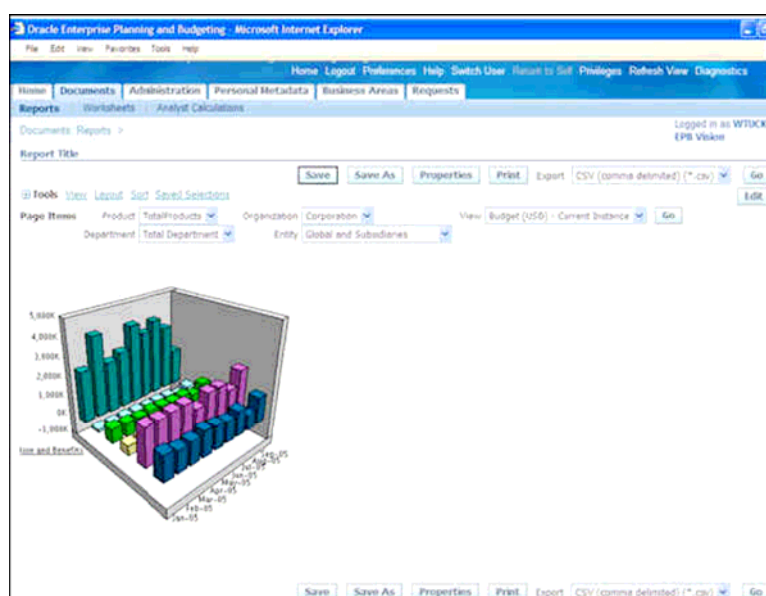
Oracle Enterprise Planning and Budgeting - Microsoft Internet Explorer

File Edit View Favorites Tools Help

Home Logout Preferences Help Switch User Return to Self Privileges Refresh View Diagnostics

Home Documents Administration Personal Metadata Business Areas Requests

Reports Worksheets Analyst Calculations

Documents: Reports >

Logged in as WTUCK
EPB Vision

Report Title

Save Save As Properties Print Export CSV (comma delimited) (*.csv) Go

Tools View Layout Sort Saved Selections

Edit

Page Items Product TotalProducts Organization Corporation View Budget (USD) - Current Instance Go

Department Total Department Entity Global and Subsidiaries

5,000K
4,000K
3,000K
2,000K
1,000K
0K
-1,000K

ions and Benefits

Sep-05
Aug-05
Jul-05
Jun-05
May-05
Apr-05
Mar-05
Feb-05
Jan-05

Save Save As Properties Print Export CSV (comma delimited) (*.csv) Go